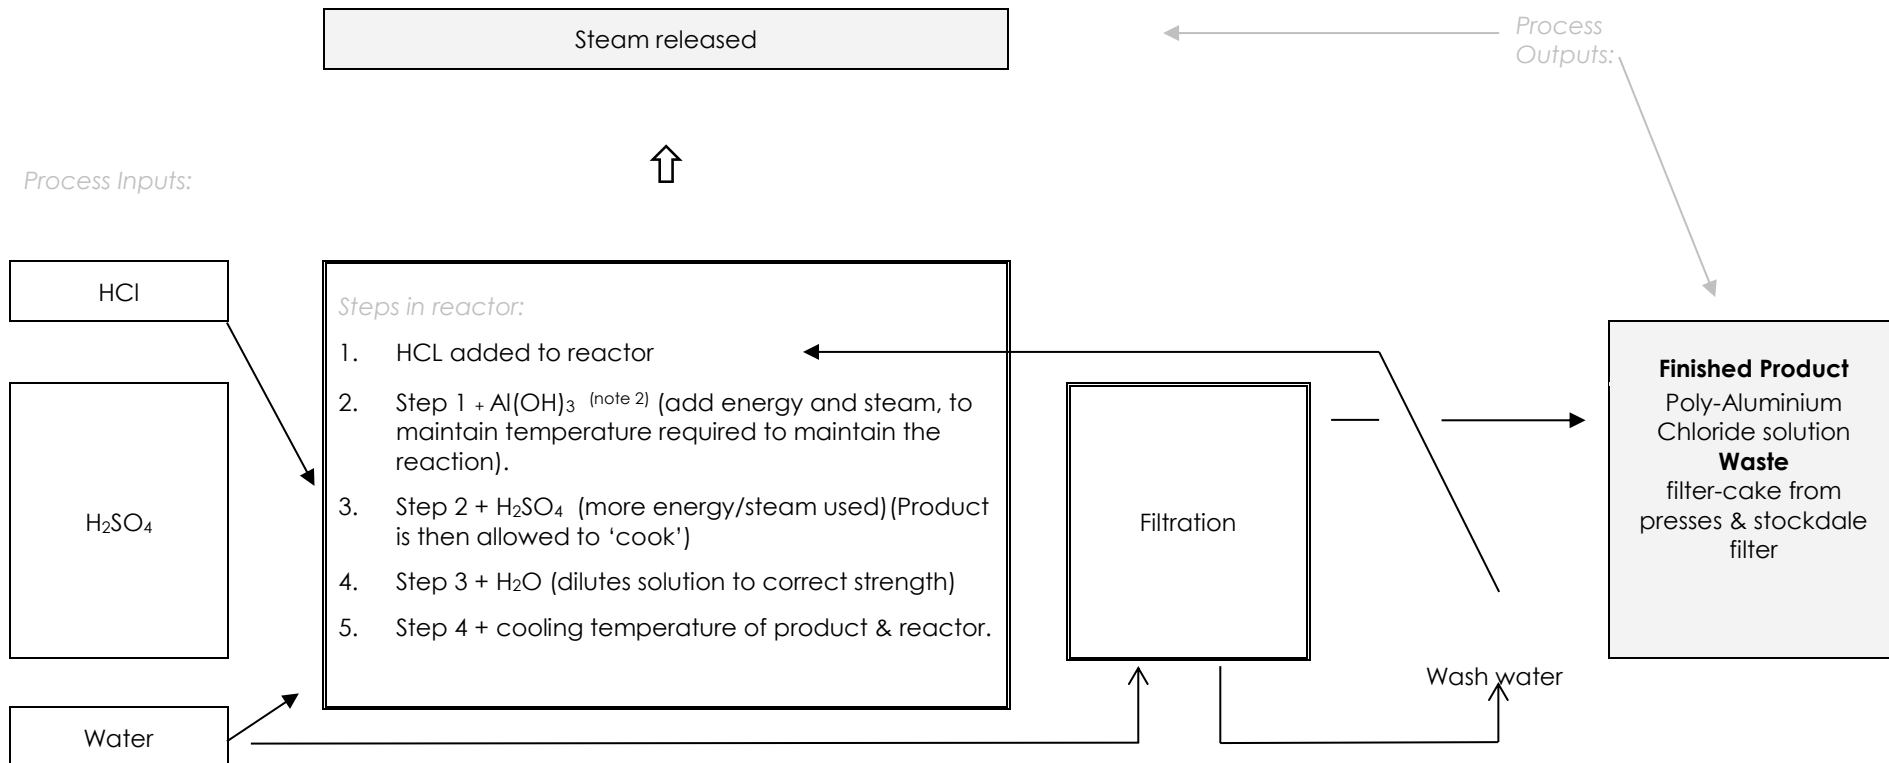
Steam released

Process Outputs:

Process Inputs:

HCl

$H_2SO_4$

Water

Steps in reactor:

1. HCL added to reactor
2. Step 1 + $Al(OH)_3$ $^{(note\ 2)}$ (add energy and steam, to maintain temperature required to maintain the reaction).
3. Step 2 + $H_2SO_4$ (more energy/steam used)(Product is then allowed to 'cook')
4. Step 3 + $H_2O$ (dilutes solution to correct strength)
5. Step 4 + cooling temperature of product & reactor.

Filtration

Wash water

**Finished Product**
Poly-Aluminium Chloride solution
**Waste**
filter-cake from presses & stockdale filter